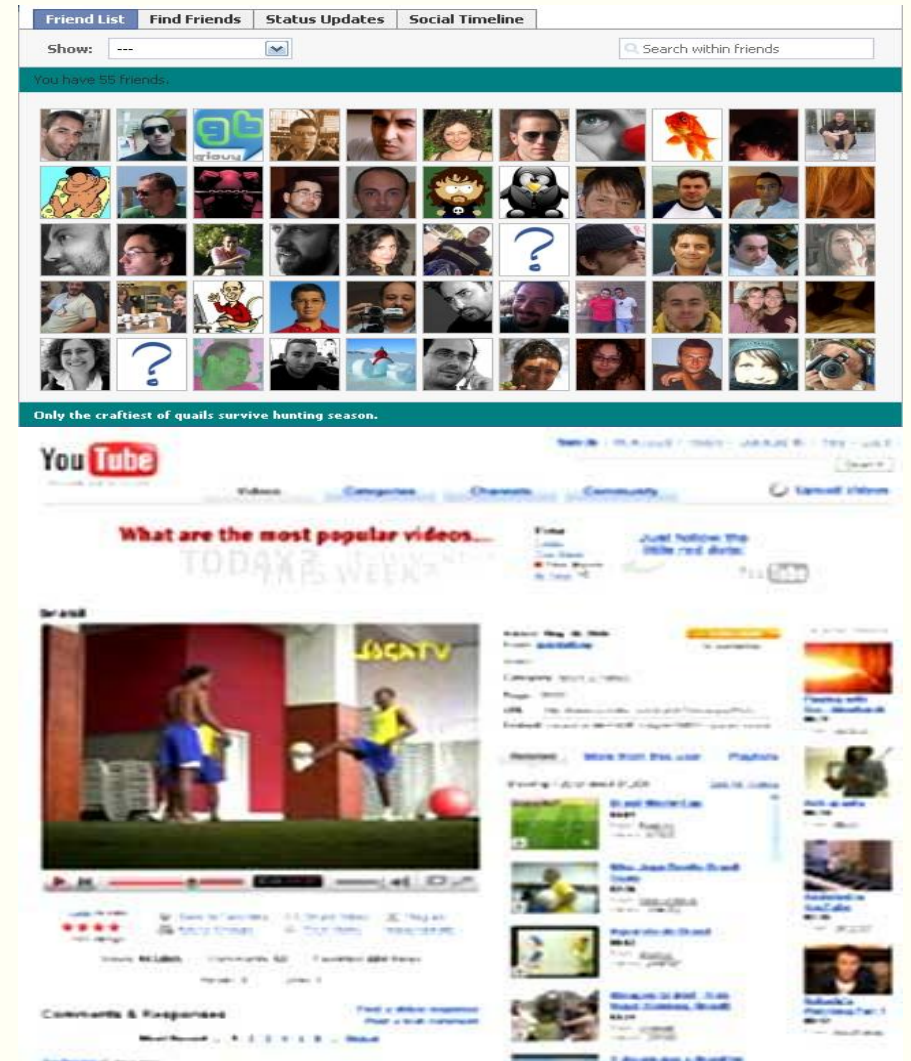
Friend List | Find Friends | Status Updates | Social Timeline

Show: ---

Search within friends

You have 55 friends.

glouu

Only the craftiest of quails survive hunting season.

You Tube

Videos Categories Channels Community

Upload Videos

What are the most popular videos...

TODAY? THIS WEEK?

Just follow the little red dots!

Brasil

JOGATV

Comments & Responses